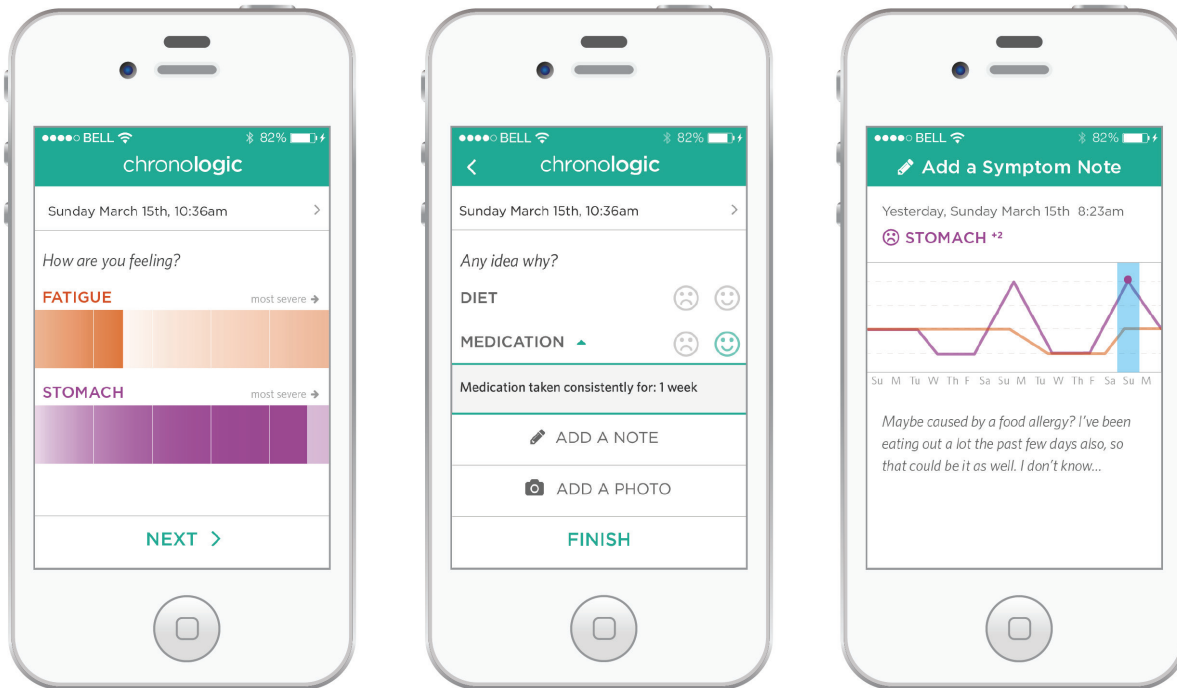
●●●●○ BELL 82%

chronologic

Sunday March 15th, 10:36am >

How are you feeling?

FATIGUE most severe →

STOMACH most severe →

NEXT >

●●●●○ BELL 82%

< chronologic

Sunday March 15th, 10:36am >

Any idea why?

DIET

MEDICATION

Medication taken consistently for: 1 week

ADD A NOTE

ADD A PHOTO

FINISH

●●●●○ BELL 82%

Add a Symptom Note

Yesterday, Sunday March 15th 8:23am

STOMACH $^{+2}$

Su M Tu W Th F Sa Su M Tu W Th F Sa Su M

Maybe caused by a food allergy? I've been eating out a lot the past few days also, so that could be it as well. I don't know...